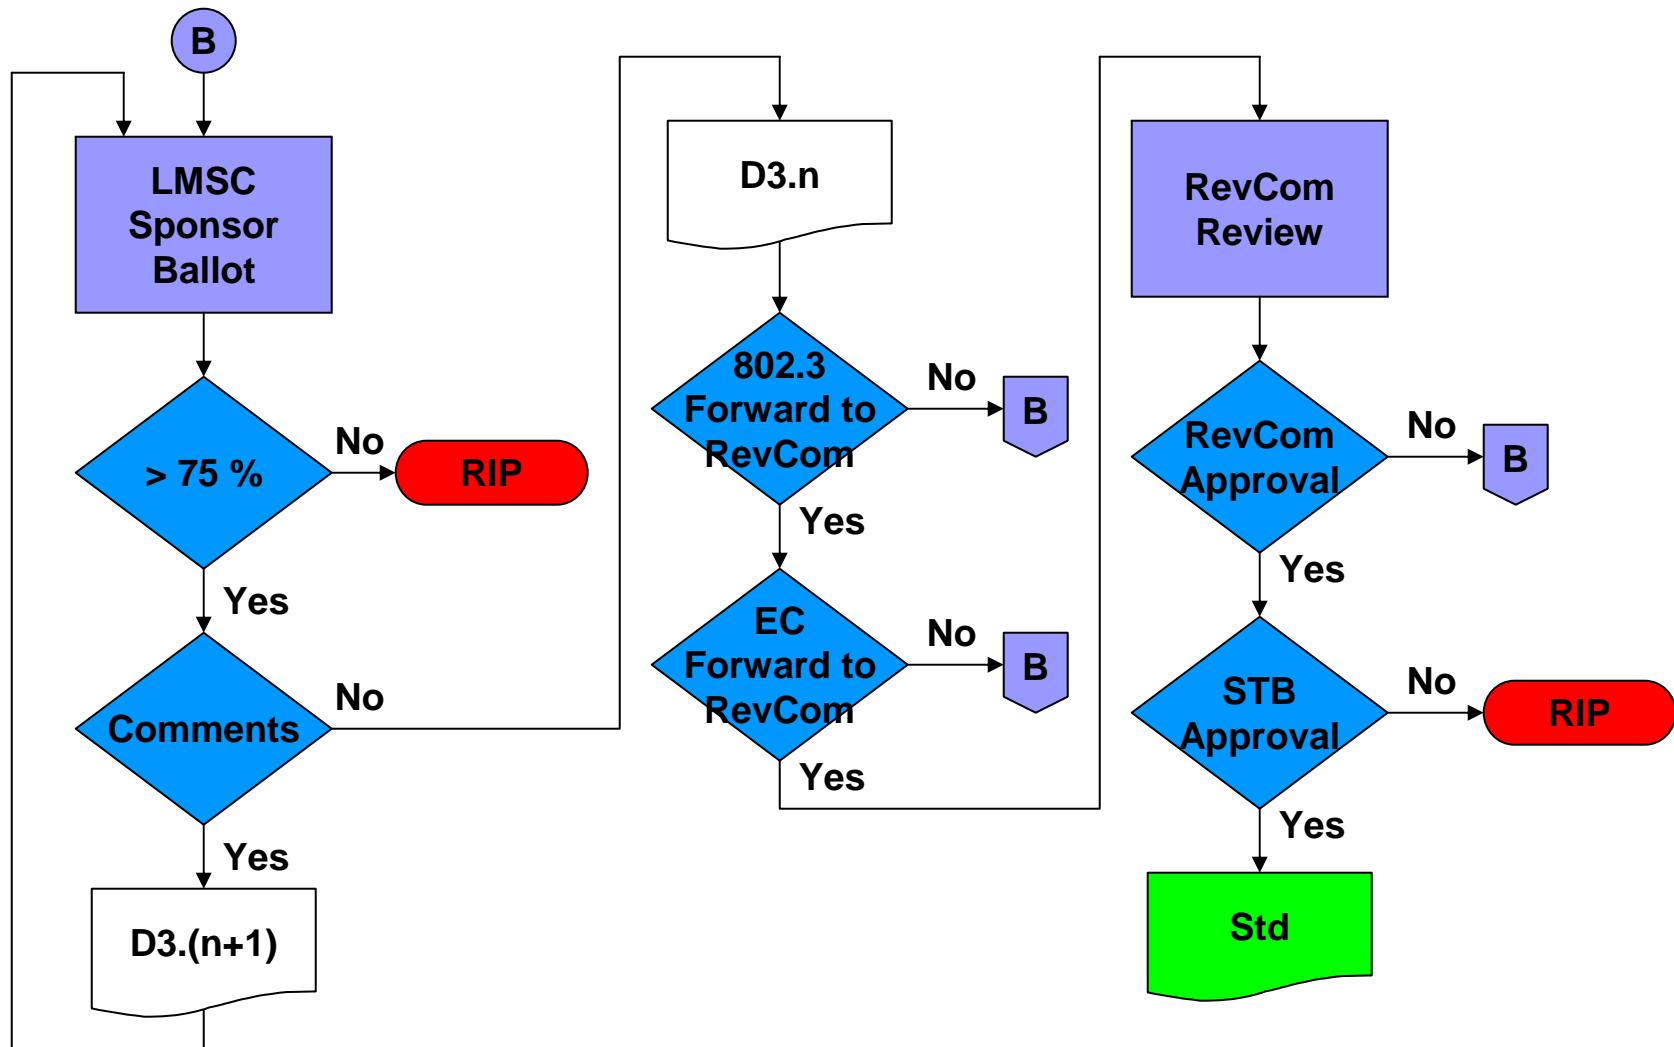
B

LMSC Sponsor Ballot

> 75 %

No

RIP

Yes

Comments

No

Yes

D3.(n+1)

D3.n

802.3 Forward to RevCom

No

B

Yes

EC Forward to RevCom

No

B

Yes

RevCom Review

RevCom Approval

No

B

Yes

STB Approval

No

RIP

Yes

Std